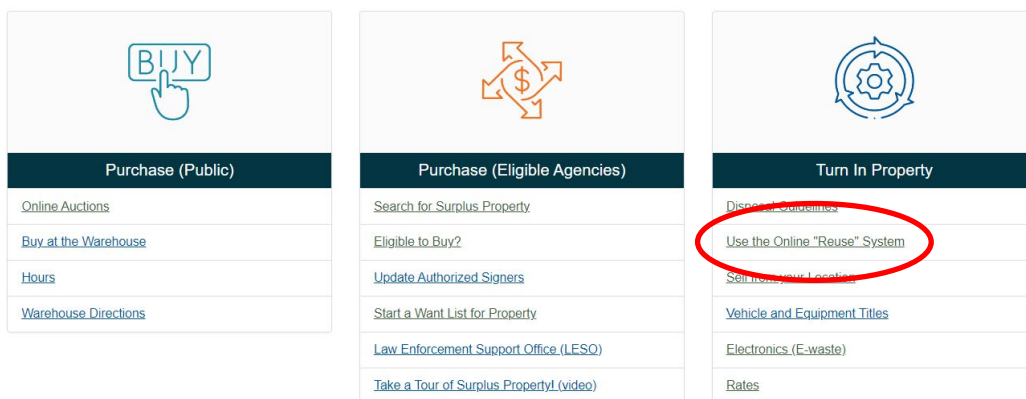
BUY

Purchase (Public)

Online Auctions

Buy at the Warehouse

Hours

Warehouse Directions

Purchase (Eligible Agencies)

Search for Surplus Property

Eligible to Buy?

Update Authorized Signers

Start a Want List for Property

Law Enforcement Support Office (LESO)

Take a Tour of Surplus Property! (video)

Turn In Property

Disposal Guidelines

Use the Online "Reuse" System

Sell from your Location

Vehicle and Equipment Titles

Electronics (E-waste)

Rates